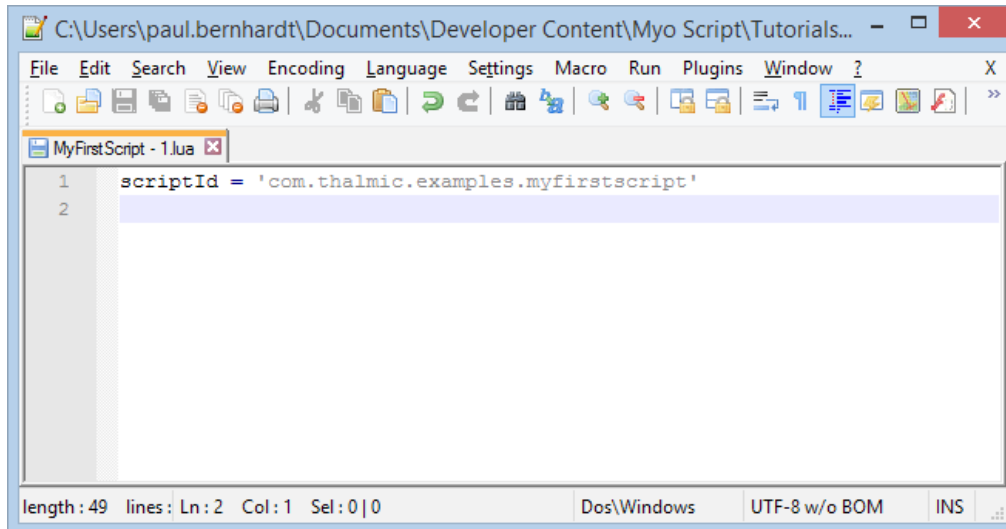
C:\Users\paul.bernhardt\Documents\Developer Content\Myo Script\Tutorials...

File Edit Search View Encoding Language Settings Macro Run Plugins Window ? X

MyFirstScript - 1.lua

1 scriptId = 'com.thalmic.examples.myfirstscript'
2

length : 49 lines : Ln : 2 Col : 1 Sel : 0 | 0 Dos\Windows UTF-8 w/o BOM INS